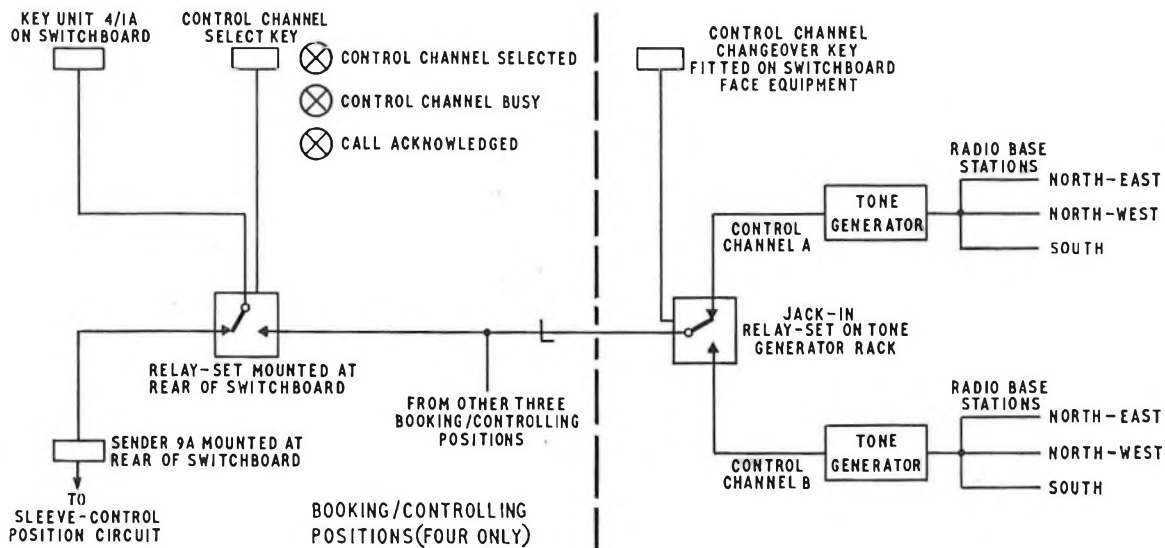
KEY UNIT 4/1A ON SWITCHBOARD

CONTROL CHANNEL SELECT KEY

CONTROL CHANNEL SELECTED

CONTROL CHANNEL BUSY

CALL ACKNOWLEDGED

CONTROL CHANNEL CHANGEOVER KEY FITTED ON SWITCHBOARD FACE EQUIPMENT

RADIO BASE STATIONS

TONE GENERATOR

NORTH-EAST

NORTH-WEST

SOUTH

CONTROL CHANNEL A

L

RELAY-SET MOUNTED AT REAR OF SWITCHBOARD

JACK-IN RELAY-SET ON TONE GENERATOR RACK

FROM OTHER THREE BOOKING/CONTROLLING POSITIONS

SENDER 9A MOUNTED AT REAR OF SWITCHBOARD

RADIO BASE STATIONS

TONE GENERATOR

NORTH-EAST

NORTH-WEST

SOUTH

CONTROL CHANNEL B

TO SLEEVE-CONTROL POSITION CIRCUIT

BOOKING/CONTROLLING POSITIONS(FOUR ONLY)